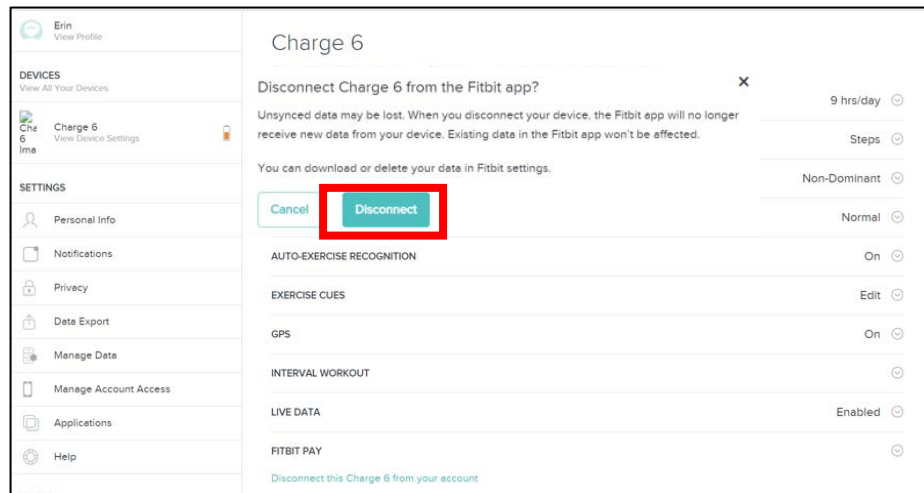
Erin
View Profile

DEVICES
View All Your Devices

Che 6 Ima

Charge 6
View Device Settings

SETTINGS

Personal Info

Notifications

Privacy

Data Export

Manage Data

Manage Account Access

Applications

Help

Charge 6

Disconnect Charge 6 from the Fitbit app?

×

Unsynced data may be lost. When you disconnect your device, the Fitbit app will no longer receive new data from your device. Existing data in the Fitbit app won't be affected.

You can download or delete your data in Fitbit settings.

Cancel

Disconnect

9 hrs/day

Steps

Non-Dominant

Normal

AUTO-EXERCISE RECOGNITION

On

EXERCISE CUES

Edit

GPS

On

INTERVAL WORKOUT

LIVE DATA

Enabled

FITBIT PAY

Disconnect this Charge 6 from your account